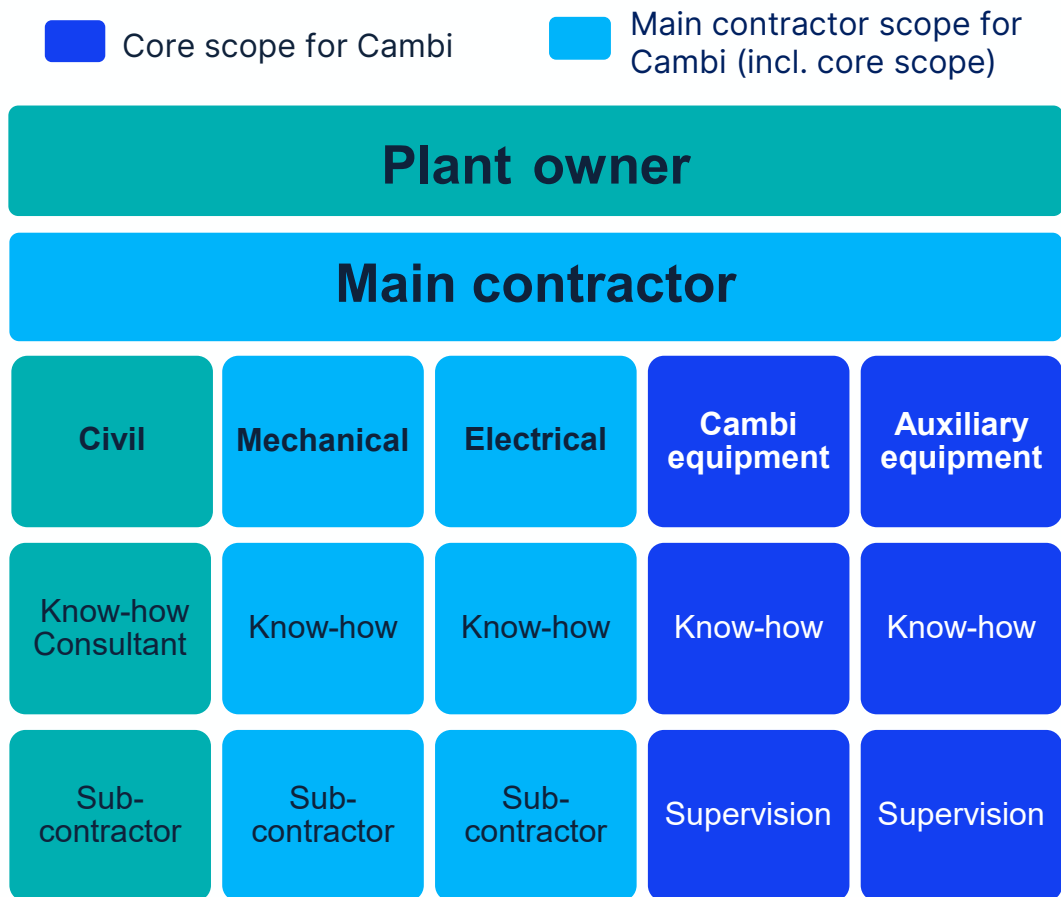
Core scope for Cambi

Main contractor scope for Cambi (incl. core scope)

Plant owner

Main contractor

| Civil | Mechanical | Electrical | Cambi equipment | Auxiliary equipment |
|---|---|---|---|---|
| Know-how Consultant | Know-how | Know-how | Know-how | Know-how |
| Subcontractor | Subcontractor | Subcontractor | Supervision | Supervision |